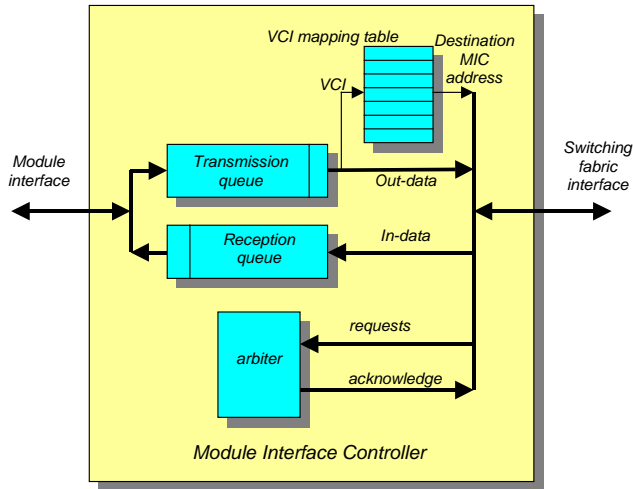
VCI mapping table

Destination MIC address

VCI

Module interface

Transmission queue

Out-data

Switching fabric interface

Reception queue

In-data

requests

arbiter

acknowledge

Module Interface Controller